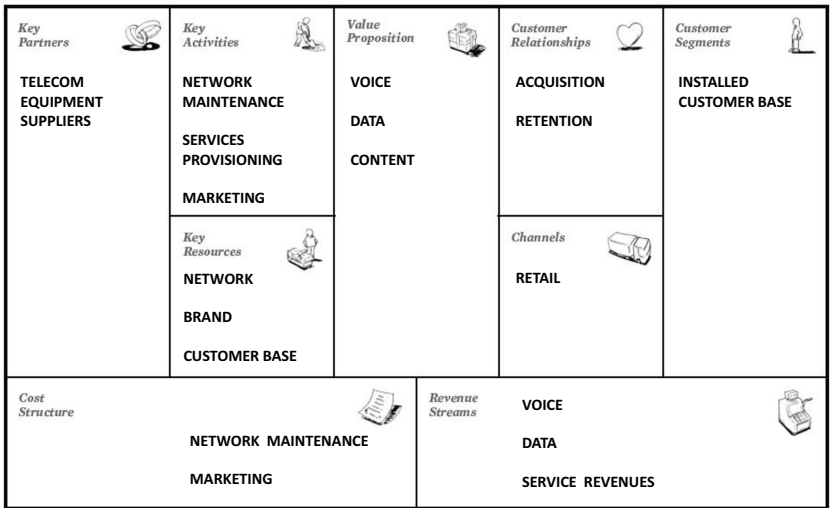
Key Partners

TELECOM EQUIPMENT SUPPLIERS

Key Activities

NETWORK MAINTENANCE

SERVICES PROVISIONING

MARKETING

Key Resources

NETWORK

BRAND

CUSTOMER BASE

Value Proposition

VOICE

DATA

CONTENT

Customer Relationships

ACQUISITION

RETENTION

Channels

RETAIL

Customer Segments

INSTALLED CUSTOMER BASE

Cost Structure

NETWORK MAINTENANCE

MARKETING

Revenue Streams

VOICE

DATA

SERVICE REVENUES